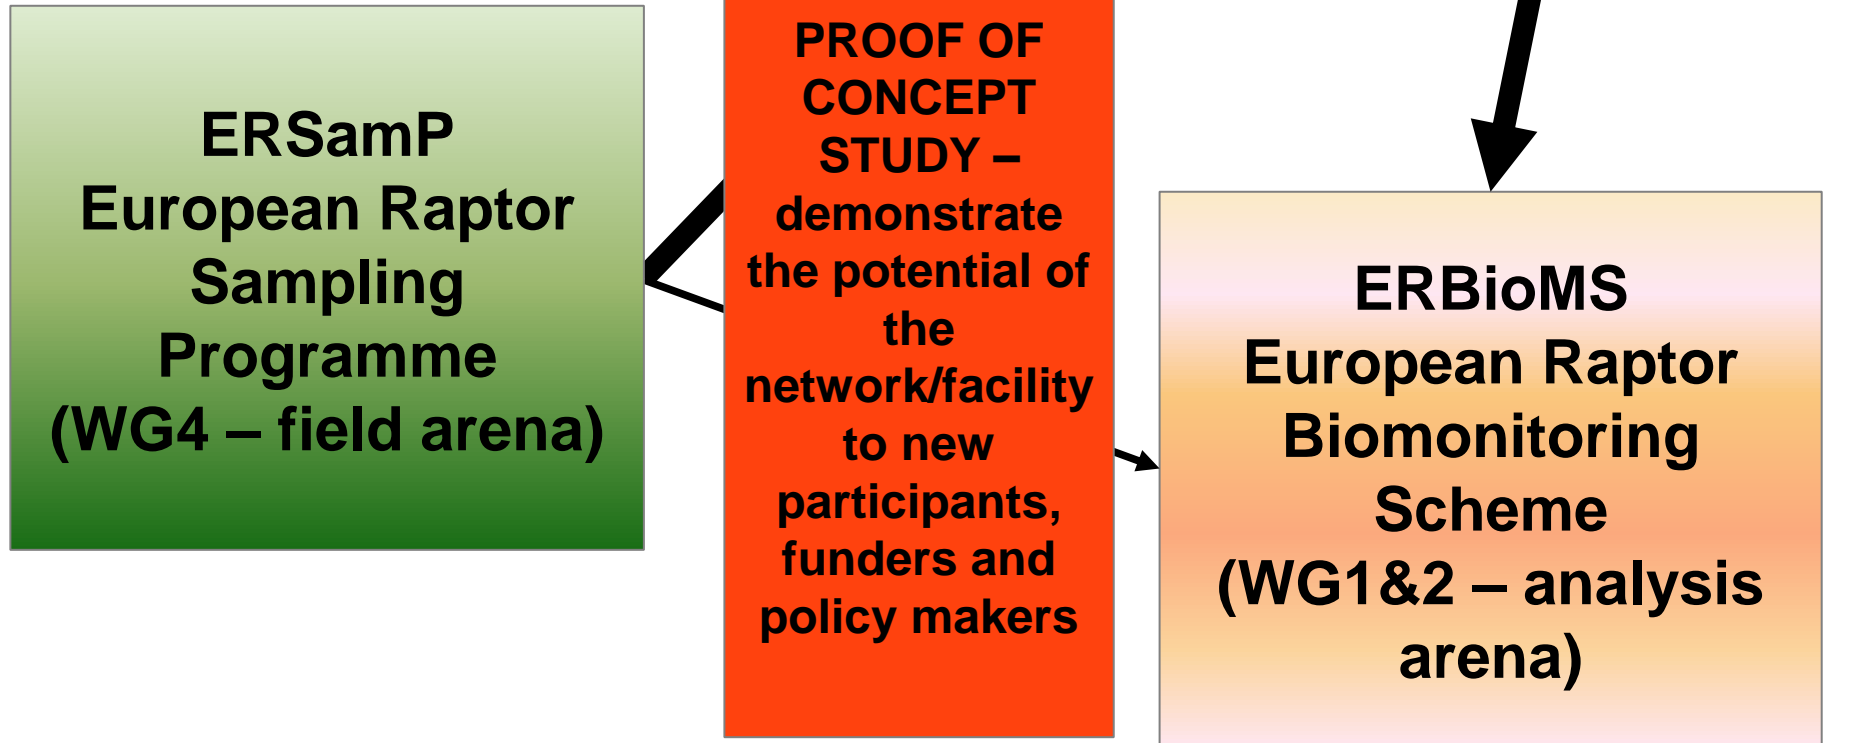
ERSamP
European Raptor Sampling Programme
(WG4 – field arena)

PROOF OF CONCEPT STUDY – demonstrate the potential of the network/facility to new participants, funders and policy makers

ERBioMS
European Raptor Biomonitoring Scheme
(WG1&2 – analysis arena)